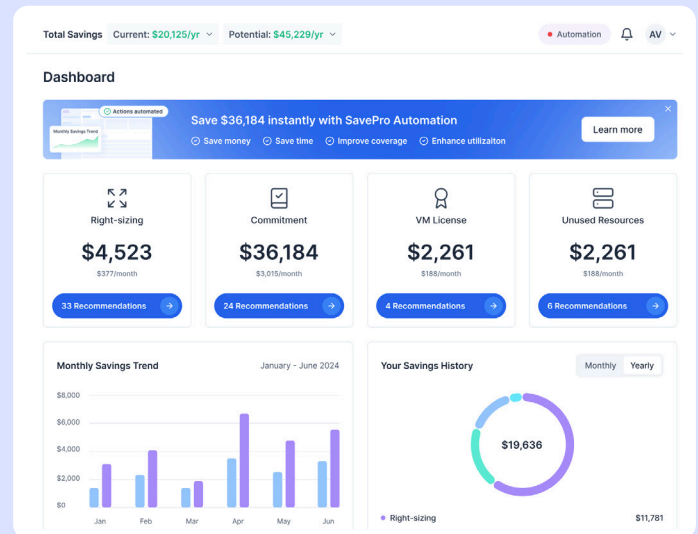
Total Savings Current: $20,125/yr Potential: $45,229/yr

Automation AV

Dashboard

Actions automated
Monthly Savings Trend

Save $36,184 instantly with SavePro Automation

Save money Save time Improve coverage Enhance utilizaiton

Learn more

Right-sizing
$4,523
$377/month
33 Recommendations

Commitment
$36,184
$3,015/month
24 Recommendations

VM License
$2,261
$188/month
4 Recommendations

Unused Resources
$2,261
$188/month
6 Recommendations

Monthly Savings Trend
January - June 2024

$8,000
$6,000
$4,000
$2,000
$0

Jan Feb Mar Apr May Jun

Your Savings History
Monthly Yearly

$19,636

Right-sizing $11,781